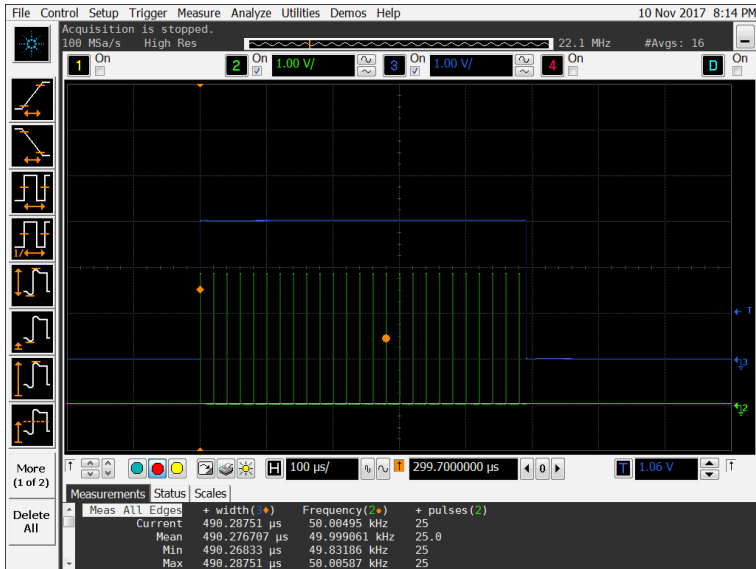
File Control Setup Trigger Measure Analyze Utilities Demos Help 10 Nov 2017 8:14 PM

Acquisition is stopped.
100 MSa/s High Res
22.1 MHz #Avgs: 16

1 On
2 On 1.00 V/
3 On 1.00 V/
4 On
D On

T
3
2

More (1 of 2)

100 µs/
299.7000000 µs
0
T 1.06 V

Measurements Status Scales

Delete All

| Meas All Edges | + width(3) | Frequency(2) | + pulses(2) |
|---|---|---|---|
| Current | 490.28751 µs | 50.00495 kHz | 25 |
| Mean | 490.276707 µs | 49.999061 kHz | 25.0 |
| Min | 490.26833 µs | 49.83186 kHz | 25 |
| Max | 490.28751 µs | 50.00587 kHz | 25 |